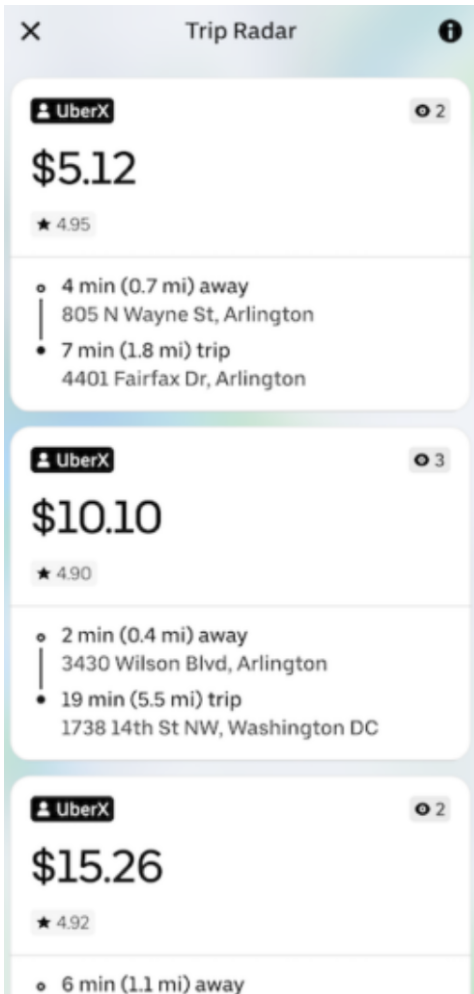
Trip Radar

UberX
2
$5.12
★ 4.95

4 min (0.7 mi) away
805 N Wayne St, Arlington
7 min (1.8 mi) trip
4401 Fairfax Dr, Arlington

UberX
3
$10.10
★ 4.90

2 min (0.4 mi) away
3430 Wilson Blvd, Arlington
19 min (5.5 mi) trip
1738 14th St NW, Washington DC

UberX
2
$15.26
★ 4.92

6 min (1.1 mi) away